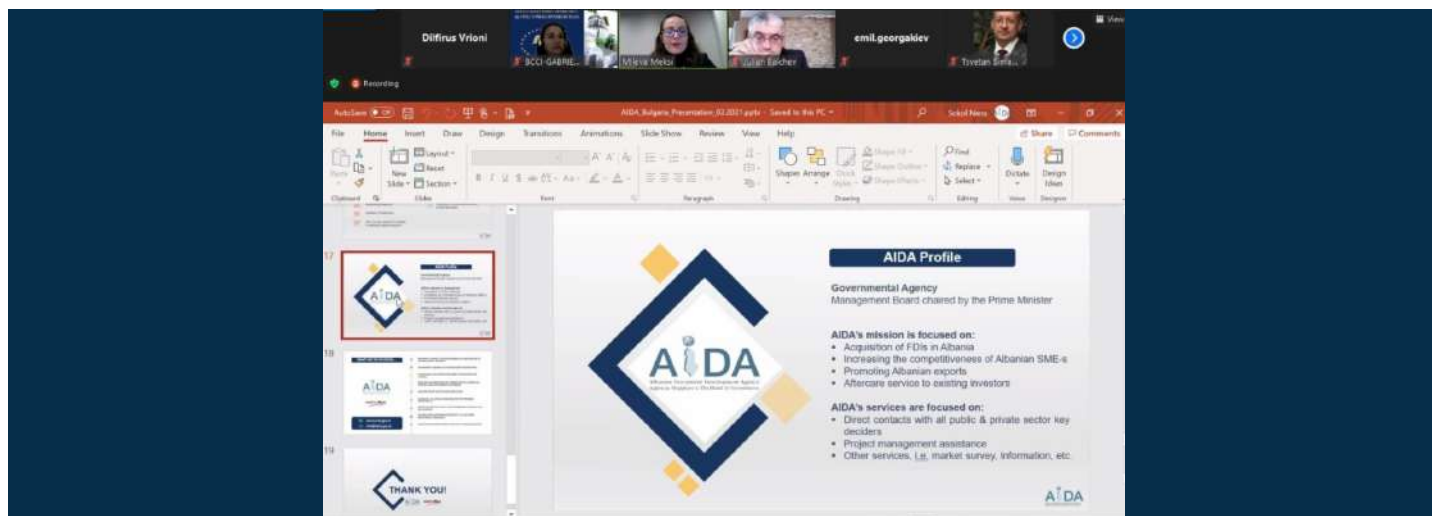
Dilfirus Vrioni

BCCI-GABRIE...

Mirela Meloi

Julian Belcher

emil.georgakiev

Tsvetan Sim...

View

Recording

AutoSave

AIDA_Bulgaria_Presentation_02.2021.pptx - Saved to this PC

Sokol Nena

File Home Insert Draw Design Transitions Animations Slide Show Review View Help

Share Comments

Paste Clipboard New Slide Layout Reset Section Slides Font Paragraph Shapes Arrange Quick Styles Shape Fill Shape Outline Shape Effects Drawing Find Replace Select Editing Dictate Voice Design Ideas Designer

17

18

19

THANK YOU!

AIDA Profile

Governmental Agency
Management Board chaired by the Prime Minister

AIDA's mission is focused on:
• Acquisition of FDIs in Albania
• Increasing the competitiveness of Albanian SME-s
• Promoting Albanian exports
• Aftercare service to existing investors

AIDA's services are focused on:
• Direct contacts with all public & private sector key deciders
• Project management assistance
• Other services, i.e. market survey, information, etc.

AIDA

AIDA